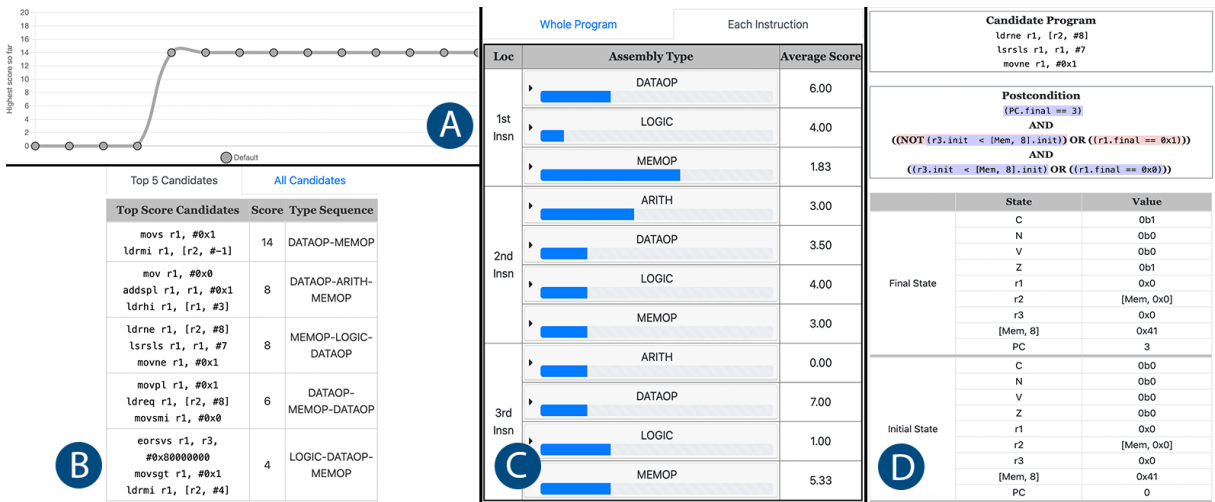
20
18
16
14
12
10
8
6
4
2
0
Highest score so far
Default
A

Top 5 Candidates | All Candidates

| Top Score Candidates | Score | Type Sequence |
|---|---|---|
| movs r1, #0x1 ldrmi r1, [r2, #-1] | 14 | DATAOP-MEMOP |
| mov r1, #0x0 addspl r1, r1, #0x1 ldrhi r1, [r1, #3] | 8 | DATAOP-ARITH-MEMOP |
| ldrne r1, [r2, #8] lsrsls r1, r1, #7 movne r1, #0x1 | 8 | MEMOP-LOGIC-DATAOP |
| movpl r1, #0x1 ldreq r1, [r2, #8] movsmi r1, #0x0 | 6 | DATAOP-MEMOP-DATAOP |
| eorsvs r1, r3, #0x80000000 movsgt r1, #0x1 ldrmi r1, [r2, #4] | 4 | LOGIC-DATAOP-MEMOP |

B

Whole Program | Each Instruction

| Loc | Assembly Type | Average Score |
|---|---|---|
| 1st Insn | DATAOP | 6.00 |
| | LOGIC | 4.00 |
| | MEMOP | 1.83 |
| 2nd Insn | ARITH | 3.00 |
| | DATAOP | 3.50 |
| | LOGIC | 4.00 |
| | MEMOP | 3.00 |
| 3rd Insn | ARITH | 0.00 |
| | DATAOP | 7.00 |
| | LOGIC | 1.00 |
| | MEMOP | 5.33 |

C

Candidate Program
ldrne r1, [r2, #8]
lsrsls r1, r1, #7
movne r1, #0x1

Postcondition
(PC.final == 3)
AND
((NOT (r3.init < [Mem, 8].init)) OR ((r1.final == 0x1)))
AND
((r3.init < [Mem, 8].init) OR ((r1.final == 0x0)))

| | State | Value |
|---|---|---|
| Final State | C | 0b1 |
| | N | 0b0 |
| | V | 0b0 |
| | Z | 0b1 |
| | r1 | 0x0 |
| | r2 | [Mem, 0x0] |
| | r3 | 0x0 |
| | [Mem, 8] | 0x41 |
| | PC | 3 |
| Initial State | C | 0b0 |
| | N | 0b0 |
| | V | 0b0 |
| | Z | 0b0 |
| | r1 | 0x0 |
| | r2 | [Mem, 0x0] |
| | r3 | 0x0 |
| | [Mem, 8] | 0x41 |
| | PC | 0 |

D